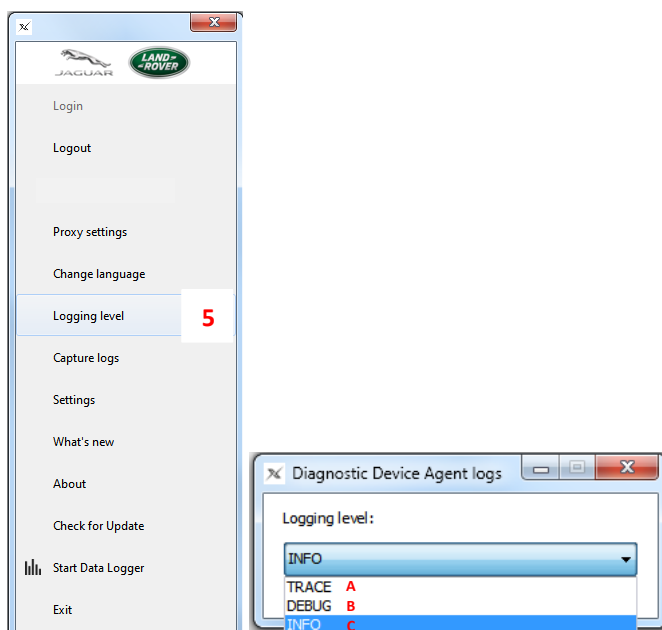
JAGUAR
LAND ROVER

Login

Logout

Proxy settings

Change language

Logging level

5

Capture logs

Settings

What's new

About

Check for Update

Start Data Logger

Exit

Diagnostic Device Agent logs

Logging level:

INFO

TRACE A

DEBUG B

INFO C